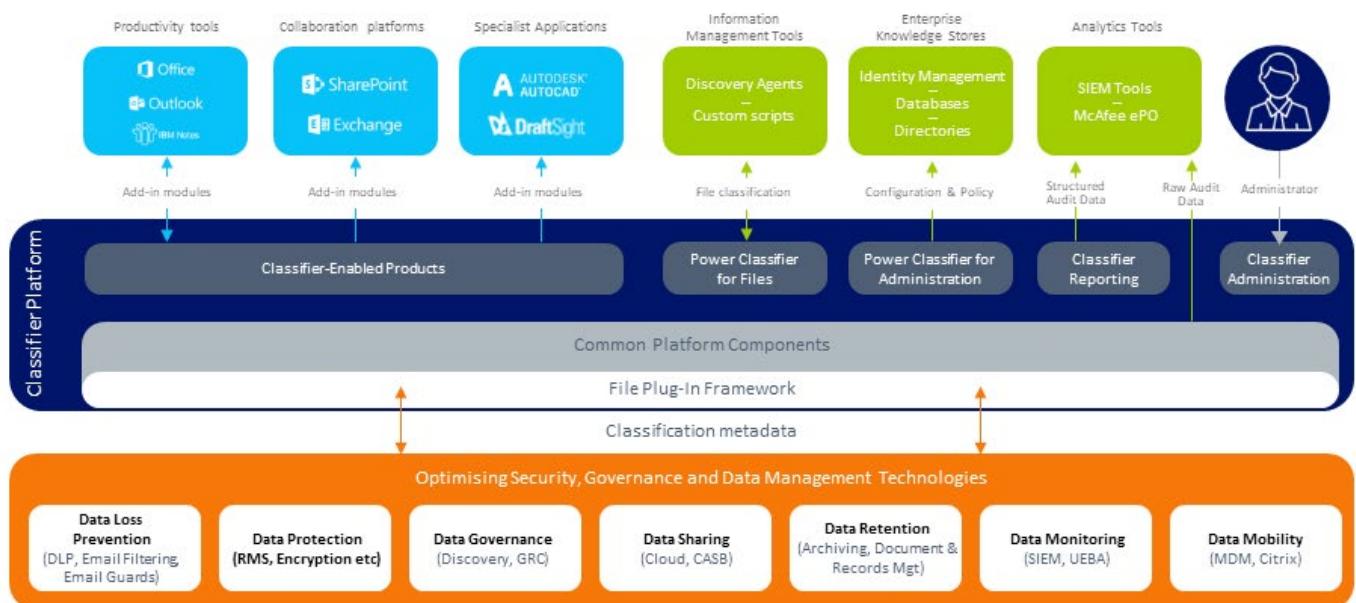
Productivity tools

Office
Outlook
IBM Notes

Collaboration platforms

SharePoint
Exchange

Specialist Applications

AUTODESK AUTOCAD
DraftSight

Information Management Tools

Discovery Agents
—
Custom scripts

Enterprise Knowledge Stores

Identity Management
—
Databases
—
Directories

Analytics Tools

SIEM Tools
—
McAfee ePO

Add-in modules

Add-in modules

Add-in modules

File classification

Configuration & Policy

Structured Audit Data

Raw Audit Data

Administrator

Classifier Platform

Classifier-Enabled Products

Power Classifier for Files

Power Classifier for Administration

Classifier Reporting

Classifier Administration

Common Platform Components

File Plug-In Framework

Classification metadata

Optimising Security, Governance and Data Management Technologies

Data Loss Prevention (DLP, Email Filtering, Email Guards)

Data Protection (RMS, Encryption etc)

Data Governance (Discovery, GRC)

Data Sharing (Cloud, CASB)

Data Retention (Archiving, Document & Records Mgt)

Data Monitoring (SIEM, UEBA)

Data Mobility (MDM, Citrix)